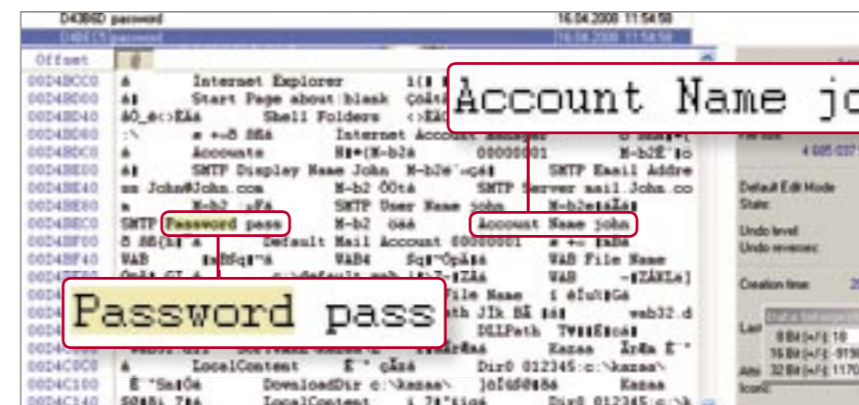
D43B6D password 16.04.2008 11:54:58
D4B6C5 password 16.04.2008 11:54:58

Offset

00D4BCC0 à Internet Explorer
00D4BD00 à‡ Start Page about:blank
00D4BD40 AO_é<:ËÄà Shell Folders
00D4BD80 :% æ ÷+ß ßßà Internet Account
00D4BDC0 à Accounts
00D4BE00 à‡ SMTP Display Name John M-b2è SMTP Email Addre
00D4BE40 ss John@John.com M-b2 ÖÖtà SMTP Server mail.John.co
00D4BE80 m M-b2 SMTP User Name john M-b2e
00D4BEC0 SMTP Password pass M-b2 Account Name john
00D4BF00 Default Mail Account 00000001
00D4BF40 WAB WAB4 WAB File Name
00D4BF80 WAB
00D4
00D4 File Name
00D4 th JIk web32.d
00D4 DLLPath
00D4 Kazaa
00D4C0C0 à LocalContent Dir0 012345:c:\kazaa\
00D4C100 DownloadDir c:\kazaa\ Kazaa
00D4C140 LocalContent

Account Name jo

Password pass

File size
4 605 037
Default Edit Mode
State:
Undo level:
Undo reverses:
Creation time:
Last
Attri
Icons